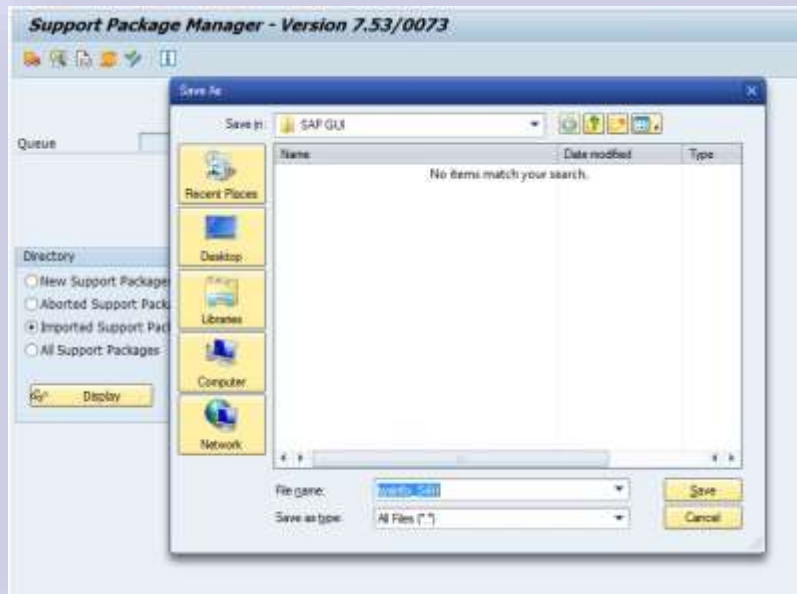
Support Package Manager - Version 7.53/0073

Queue

Directory
New Support Package
Aborted Support Pack
Imported Support Pac
All Support Packages

Display

Save As

Save in: SAP GUI

Recent Places
Desktop
Libraries
Computer
Network

| Name | Date modified | Type |
|---|---|---|
| No items match your search. | | |

File name: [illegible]
Save as type: All Files (*.*)

Save
Cancel